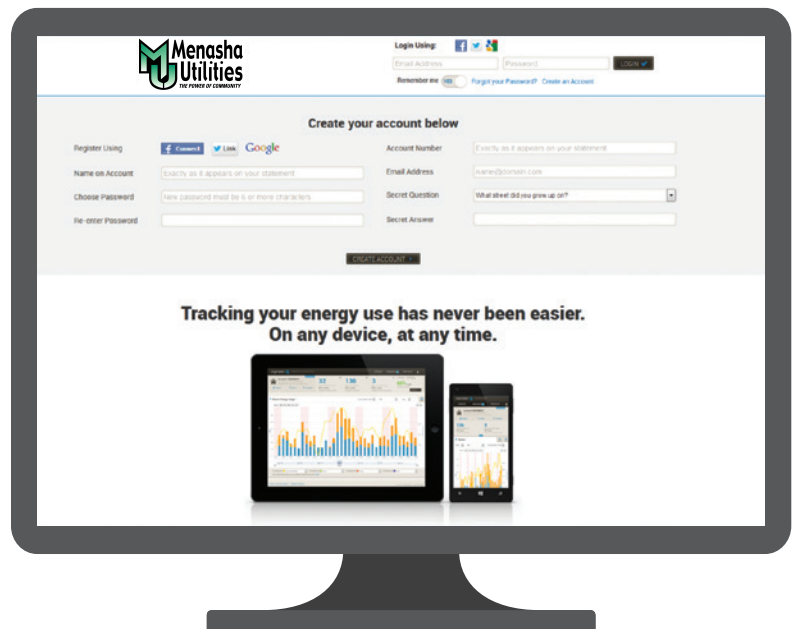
Menasha Utilities
THE POWER OF COMMUNITY

Login Using:

Email Address
Password
LOGIN

Remember me YES
Forgot your Password?
Create an Account

Create your account below

Register Using
Connect
Link
Google

Name on Account
Exactly as it appears on your statement

Choose Password
New password must be 6 or more characters

Re-enter Password

Account Number
Exactly as it appears on your statement

Email Address
name@domain.com

Secret Question
What street did you grow up on?

Secret Answer

CREATE ACCOUNT

Tracking your energy use has never been easier. On any device, at any time.